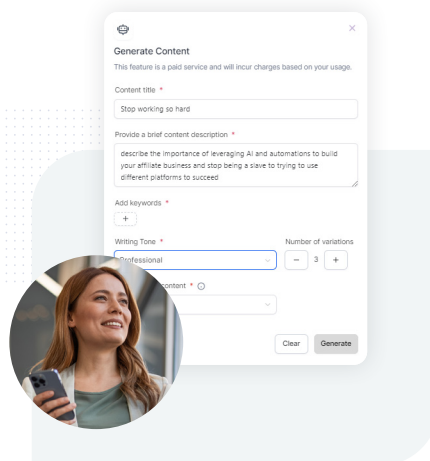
×

Generate Content

This feature is a paid service and will incur charges based on your usage.

Content title *

Stop working so hard

Provide a brief content description *

describe the importance of leveraging AI and automations to build your affiliate business and stop being a slave to trying to use different platforms to succeed

Add keywords *

+

Writing Tone *

Professional

Number of variations

− 3 +

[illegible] content *

Clear

Generate